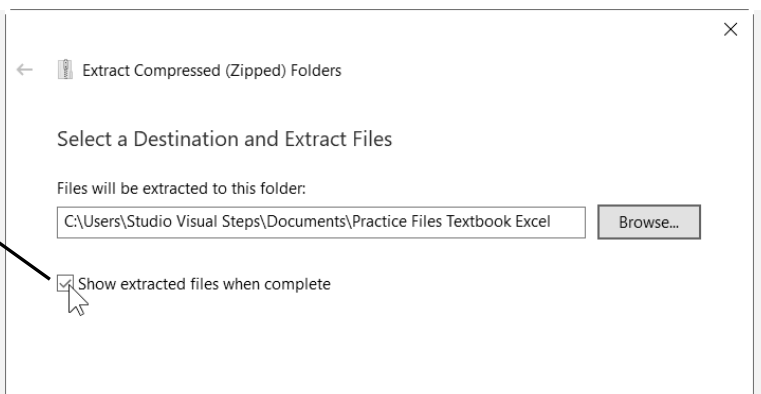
×

←

Extract Compressed (Zipped) Folders

Select a Destination and Extract Files

Files will be extracted to this folder:

C:\Users\Studio Visual Steps\Documents\Practice Files Textbook Excel

Browse...

Show extracted files when complete